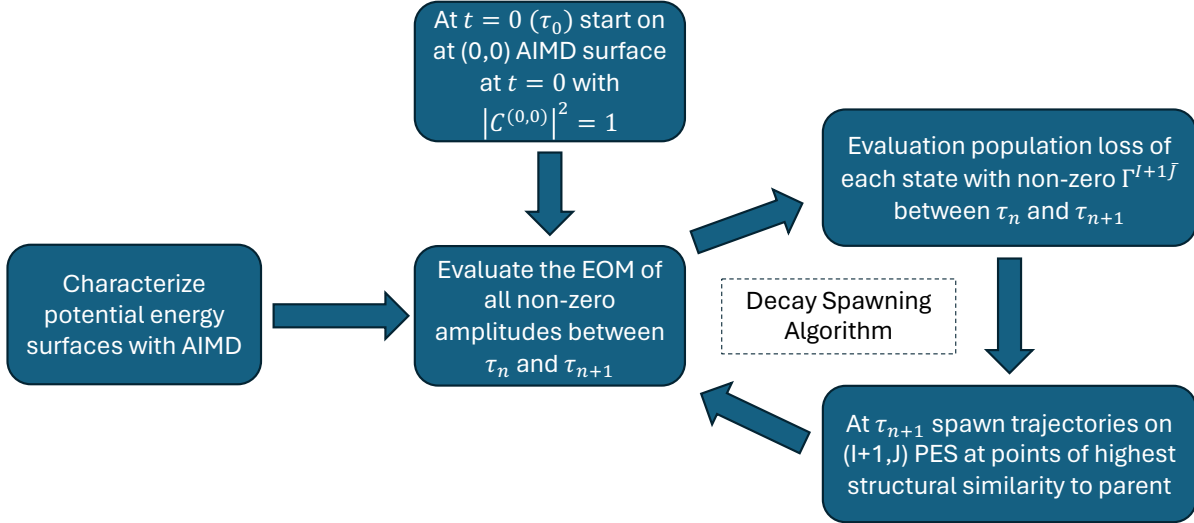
At $t = 0$ ($\tau_0$) start on at (0,0) AIMD surface at $t = 0$ with $\left|C^{(0,0)}\right|^2 = 1$

Evaluation population loss of each state with non-zero $\Gamma^{I+1\bar{J}}$ between $\tau_n$ and $\tau_{n+1}$

Characterize potential energy surfaces with AIMD

Evaluate the EOM of all non-zero amplitudes between $\tau_n$ and $\tau_{n+1}$

Decay Spawning Algorithm

At $\tau_{n+1}$ spawn trajectories on (I+1,J) PES at points of highest structural similarity to parent